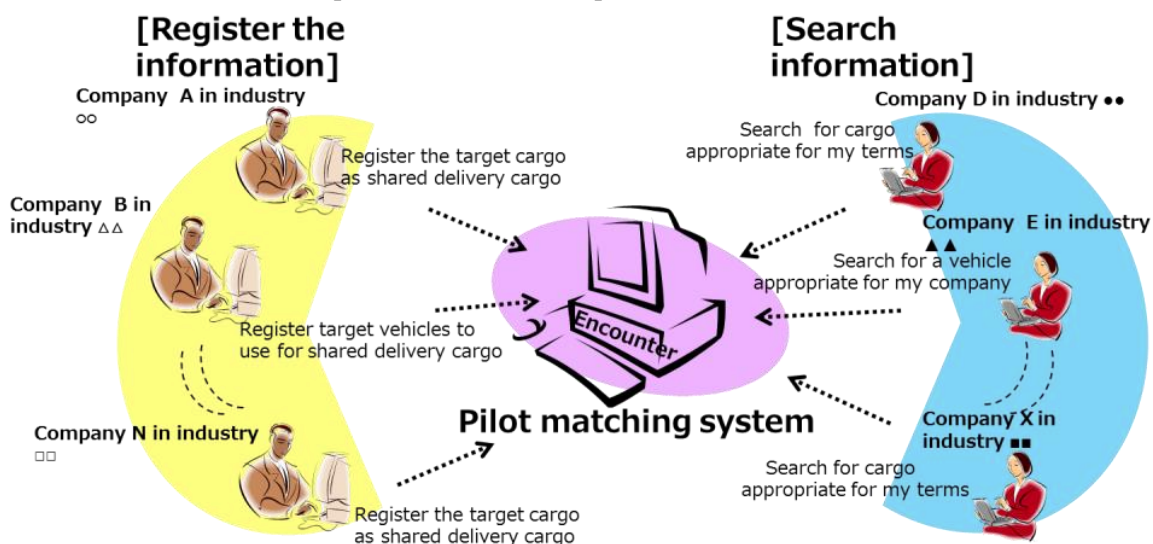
[Register the information]

Company A in industry ○○

Register the target cargo as shared delivery cargo

Company B in industry △△

Register target vehicles to use for shared delivery cargo

Company N in industry □□

Register the target cargo as shared delivery cargo

[Search information]

Company D in industry ●●

Search for cargo appropriate for my terms

Company E in industry ▲▲

Search for a vehicle appropriate for my company

Company X in industry ■■

Search for cargo appropriate for my terms

Encounter

Pilot matching system